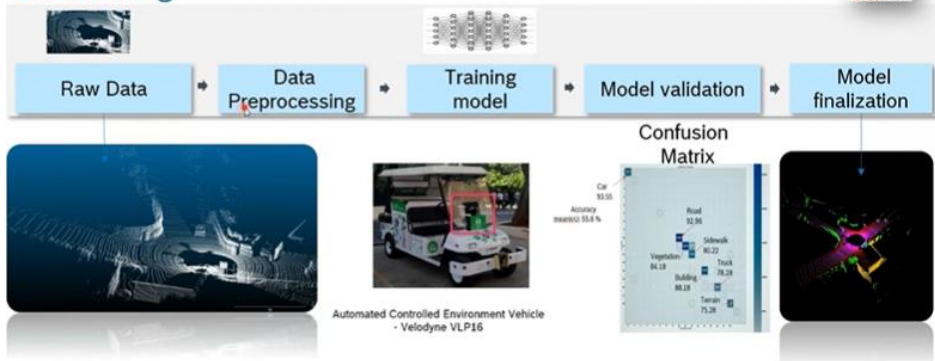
Raw Data

Data Preprocessing

Training model

Model validation

Model finalization

Confusion Matrix

Car 93.50

Accuracy mean(c): 55.6 %

Road 92.96

Sidewalk 80.22

Vegetation 84.18

Truck 78.19

Building 88.18

Terrain 75.28

Automated Controlled Environment Vehicle - Velodyne VLP16